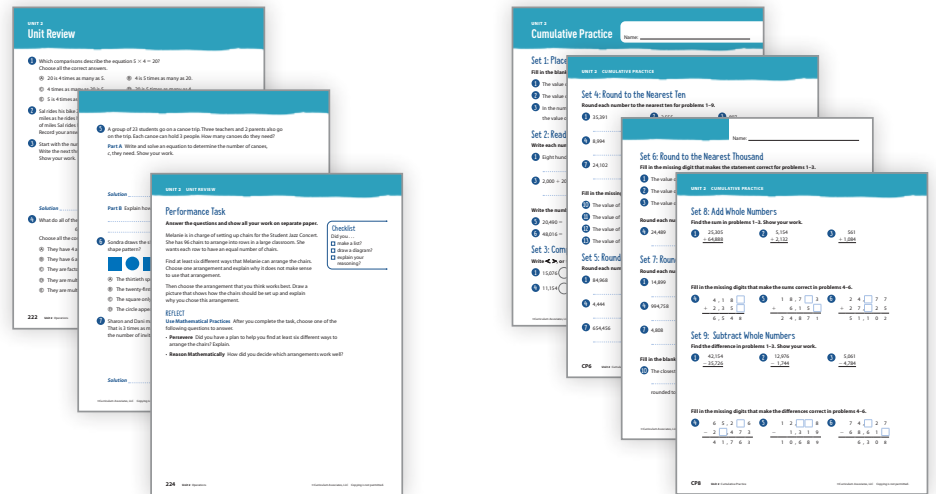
UNIT 2
Unit Review

1 Which comparisons describe the equation $5 \times 4 = 20$? Choose all the correct answers.

Ⓐ 20 is 4 times as many as 5.
Ⓑ 4 is 5 times as many as 20.
Ⓒ 4 times as many as 20 is 5.
Ⓓ 20 is 5 times as many as 4.
Ⓔ 5 is 4 times as many as 20.

2 Sal rides his bike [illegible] miles as he rides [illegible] of miles Sal rides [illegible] Record your answer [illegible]

3 Start with the num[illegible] Write the next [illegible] Show your work.

Solution

4 What do all of the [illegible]
Choose all the corr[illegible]
Ⓐ They have 4 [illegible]
Ⓑ They have 6 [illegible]
Ⓒ They are facto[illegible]
Ⓓ They are mult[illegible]
Ⓔ They are mult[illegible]

222

5 A group of 23 students go on a canoe trip. Three teachers and 2 parents also go on the trip. Each canoe can hold 3 people. How many canoes do they need?

Part A Write and solve an equation to determine the number of canoes, c, they need. Show your work.

Solution

Part B Explain how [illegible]

6 Sondra draws the s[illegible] shape pattern?
Ⓐ The thirtieth sh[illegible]
Ⓑ The twenty-fir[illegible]
Ⓒ The square only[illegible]
Ⓓ The circle appe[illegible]

7 Sharon and Dani m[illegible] That is 3 times as m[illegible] the number of invit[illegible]

Solution

224

UNIT 2 UNIT REVIEW

Performance Task

Answer the questions and show all your work on separate paper.

Melanie is in charge of setting up chairs for the Student Jazz Concert. She has 96 chairs to arrange into rows in a large classroom. She wants each row to have an equal number of chairs.

Find at least six different ways that Melanie can arrange the chairs. Choose one arrangement and explain why it does not make sense to use that arrangement.

Then choose the arrangement that you think works best. Draw a picture that shows how the chairs should be set up and explain why you chose this arrangement.

Checklist
Did you ...
☐ make a list?
☐ draw a diagram?
☐ explain your reasoning?

REFLECT
Use Mathematical Practices After you complete the task, choose one of the following questions to answer.
• Persevere Did you have a plan to help you find at least six different ways to arrange the chairs? Explain.
• Reason Mathematically How did you decide which arrangements work well?

UNIT 2
Cumulative Practice
Name:

Set 1: Place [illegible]
Fill in the blank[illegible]
1 The value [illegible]
2 The value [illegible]
3 In the num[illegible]

Set 2: Read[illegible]
Write each num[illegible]
4 Eight hund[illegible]
5 2,000 + 30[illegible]

Set 3: Comp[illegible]
Write <, >, or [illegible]
6 15,076 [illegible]
7 11,154 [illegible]

CP6

UNIT 2 CUMULATIVE PRACTICE
Set 4: Round to the Nearest Ten
Round each number to the nearest ten for problems 1–9.
1 35,391
2 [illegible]
3 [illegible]
4 8,994
7 24,102

Fill in the missing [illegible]
10 The value of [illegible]
11 The value of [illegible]
12 The value of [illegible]

Write the num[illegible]
13 20,490 = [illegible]
14 48,016 = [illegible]

Set 5: Round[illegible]
Round each num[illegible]
1 84,968
4 4,444
7 654,456

Name:
Set 6: Round to the Nearest Thousand
Fill in the missing digit that makes the statement correct for problems 1–3.
1 The value o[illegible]
2 The value o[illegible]
3 The value o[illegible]

Round each num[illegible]
4 24,489

Set 7: Roun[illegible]
Round each num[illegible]
1 14,899
4 994,758
7 4,808

Fill in the blank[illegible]
10 The closest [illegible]
rounded to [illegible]

UNIT 2 CUMULATIVE PRACTICE
Set 8: Add Whole Numbers
Find the sum in problems 1–3. Show your work.

1 $25,305 + 64,888$
2 $5,154 + 2,132$
3 $561 + 1,084$

Fill in the missing digits that make the sums correct in problems 4–6.

4 $4,1\,8\,\square + 2,3\,5\,\square = 6,5\,4\,6$
5 $1\,8,7\,\square\,3 + 6,1\,5\,\square = 2\,4,8\,7\,1$
6 $2\,4,\square\,7\,7 + 2\,7,\square\,2\,5 = 5\,1,1\,0\,2$

Set 9: Subtract Whole Numbers
Find the difference in problems 1–3. Show your work.

1 $42,154 - 35,726$
2 $12,976 - 1,744$
3 $5,061 - 4,784$

Fill in the missing digits that make the differences correct in problems 4–6.

4 $6\,5,2\,\square\,6 - 2\,\square\,4\,7\,3 = 4\,1,7\,6\,3$
5 $1\,2,\square\,\square\,8 - 1,3\,1\,9 = 1\,0,6\,8\,9$
6 $7\,4,\square\,2\,7 - 6\,8,6\,1\,\square = 6,3\,0\,6$

CP8